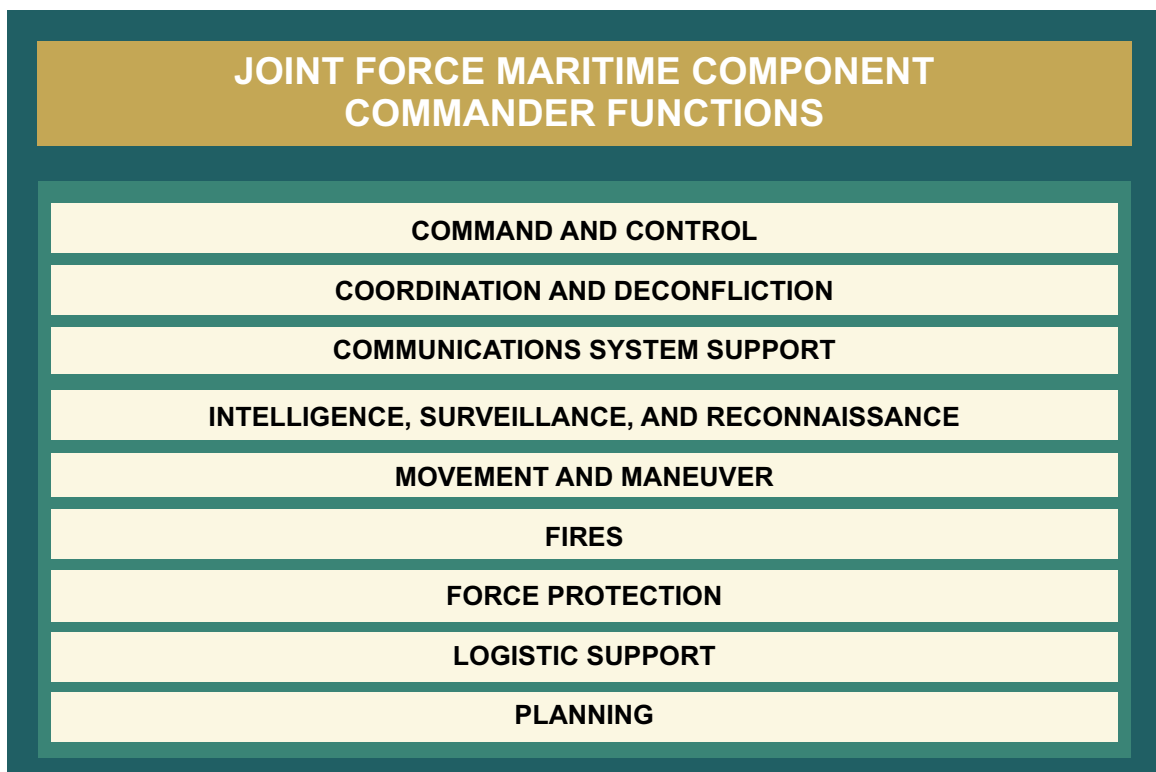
JOINT FORCE MARITIME COMPONENT COMMANDER FUNCTIONS

COMMAND AND CONTROL

COORDINATION AND DECONFLICTION

COMMUNICATIONS SYSTEM SUPPORT

INTELLIGENCE, SURVEILLANCE, AND RECONNAISSANCE

MOVEMENT AND MANEUVER

FIRES

FORCE PROTECTION

LOGISTIC SUPPORT

PLANNING